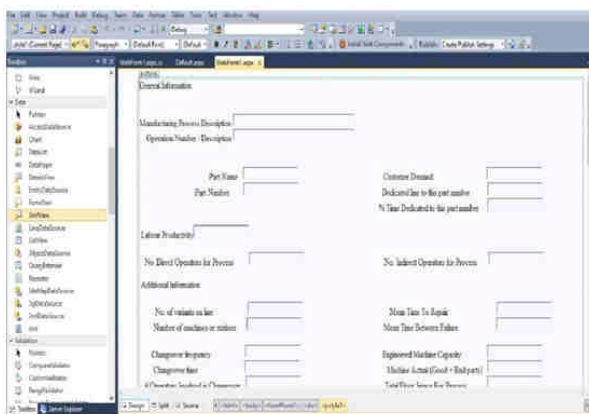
File Edit View Project Build Debug Team Data Format Table Tools Test Window Help

Debug

(Current Page) Paragraph (Default Font) Default Install Web Components Create Publish Settings

Toolbox

WebForm1.aspx.cs Default.aspx WebForm1.aspx

Hide
Wizard
Data
Pointer
AccessDataSource
Chart
DataList
DataPager
DetailsView
EntityDataSource
FormView
GridView
LinqDataSource
ListView
ObjectDataSource
QueryExtender
Repeater
SiteMapDataSource
SqlDataSource
XmlDataSource
Validation
Pointer
CompareValidator
CustomValidator
RangeValidator

General Information

Manufacturing Process Description

Operation Number / Description

Part Name

Part Number

Customer Demand

Dedicated line to this part number

% Time Dedicated to this part number

Labour Productivity

No. Direct Operators for Process

No. Indirect Operators for Process

Additional Information

No. of variants on line

Number of machines or stations

Mean Time To Repair

Mean Time Between Failure

Changeover frequency

Changeover time

# Operators Involved in Changeover

Engineered Machine Capacity

Machine Actual (Good + Bad parts)

Total Floor Space For Process

Toolbox Server Explorer

Design Split Source